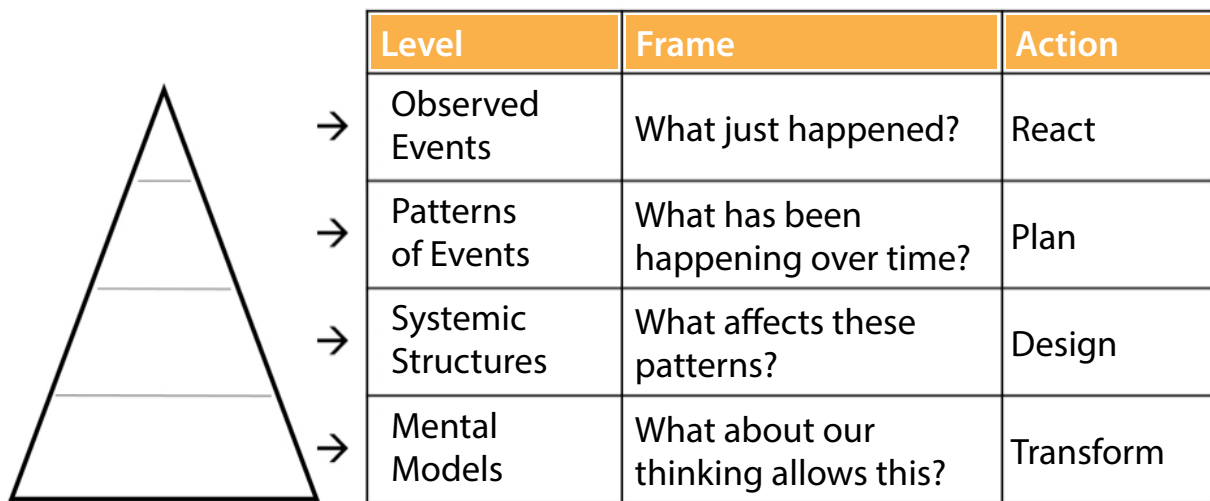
| Level | Frame | Action |
|---|---|---|
| Observed Events | What just happened? | React |
| Patterns of Events | What has been happening over time? | Plan |
| Systemic Structures | What affects these patterns? | Design |
| Mental Models | What about our thinking allows this? | Transform |